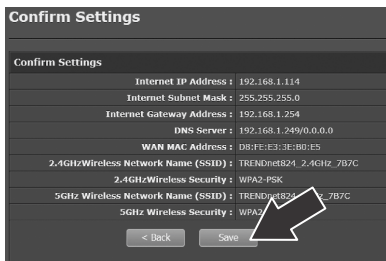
Confirm Settings

Confirm Settings

| | |
|---|---|
| Internet IP Address : | 192.168.1.114 |
| Internet Subnet Mask : | 255.255.255.0 |
| Internet Gateway Address : | 192.168.1.254 |
| DNS Server : | 192.168.1.249/0.0.0.0 |
| WAN MAC Address : | D8:FE:E3:3E:B0:E5 |
| 2.4GHzWireless Network Name (SSID) : | TRENDnet824_2.4GHz_7B7C |
| 2.4GHzWireless Security : | WPA2-PSK |
| 5GHz Wireless Network Name (SSID) : | TRENDnet824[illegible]_7B7C |
| 5GHz Wireless Security : | WPA2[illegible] |

< Back Save